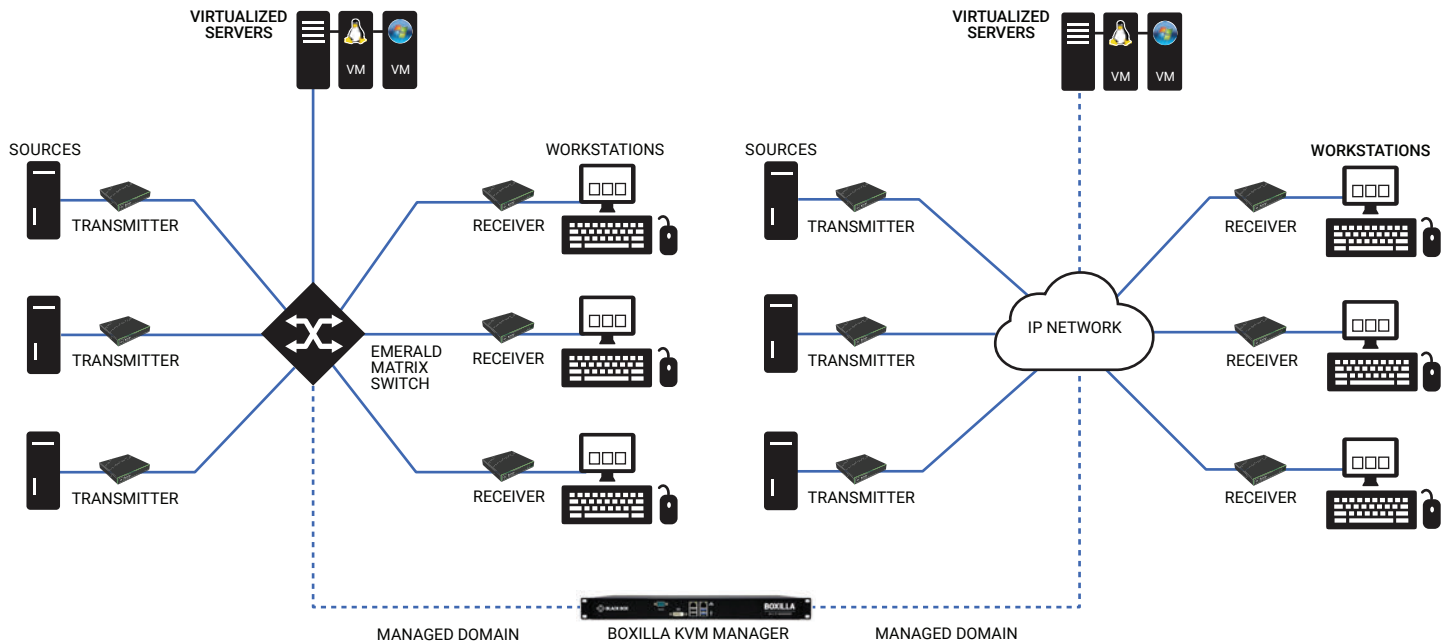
VIRTUALIZED SERVERS

VM

VM

SOURCES

TRANSMITTER

TRANSMITTER

TRANSMITTER

EMERALD MATRIX SWITCH

WORKSTATIONS

RECEIVER

RECEIVER

RECEIVER

VIRTUALIZED SERVERS

VM

VM

SOURCES

TRANSMITTER

TRANSMITTER

TRANSMITTER

IP NETWORK

WORKSTATIONS

RECEIVER

RECEIVER

RECEIVER

BLACK BOX

BOXILLA

MANAGED DOMAIN

BOXILLA KVM MANAGER

MANAGED DOMAIN